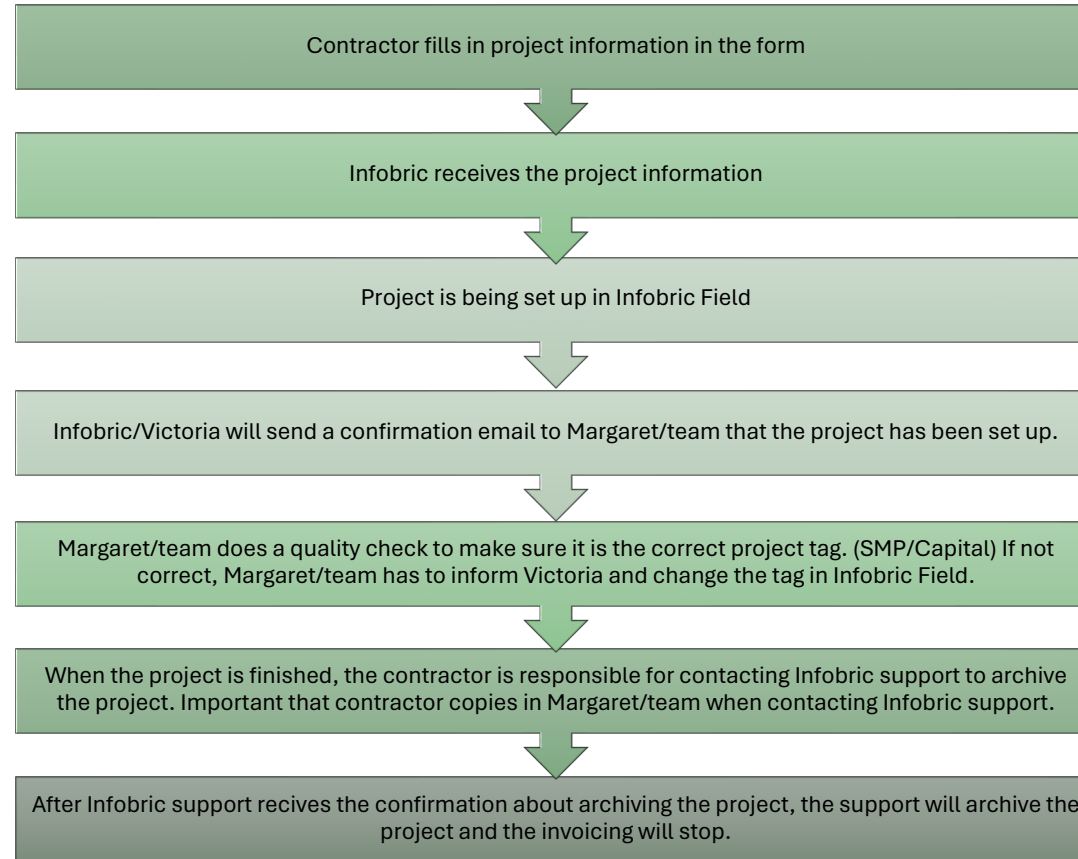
Contractor fills in project information in the form

Infobric receives the project information

Project is being set up in Infobric Field

Infobric/Victoria will send a confirmation email to Margaret/team that the project has been set up.

Margaret/team does a quality check to make sure it is the correct project tag. (SMP/Capital) If not correct, Margaret/team has to inform Victoria and change the tag in Infobric Field.

When the project is finished, the contractor is responsible for contacting Infobric support to archive the project. Important that contractor copies in Margaret/team when contacting Infobric support.

After Infobric support recives the confirmation about archiving the project, the support will archive the project and the invoicing will stop.